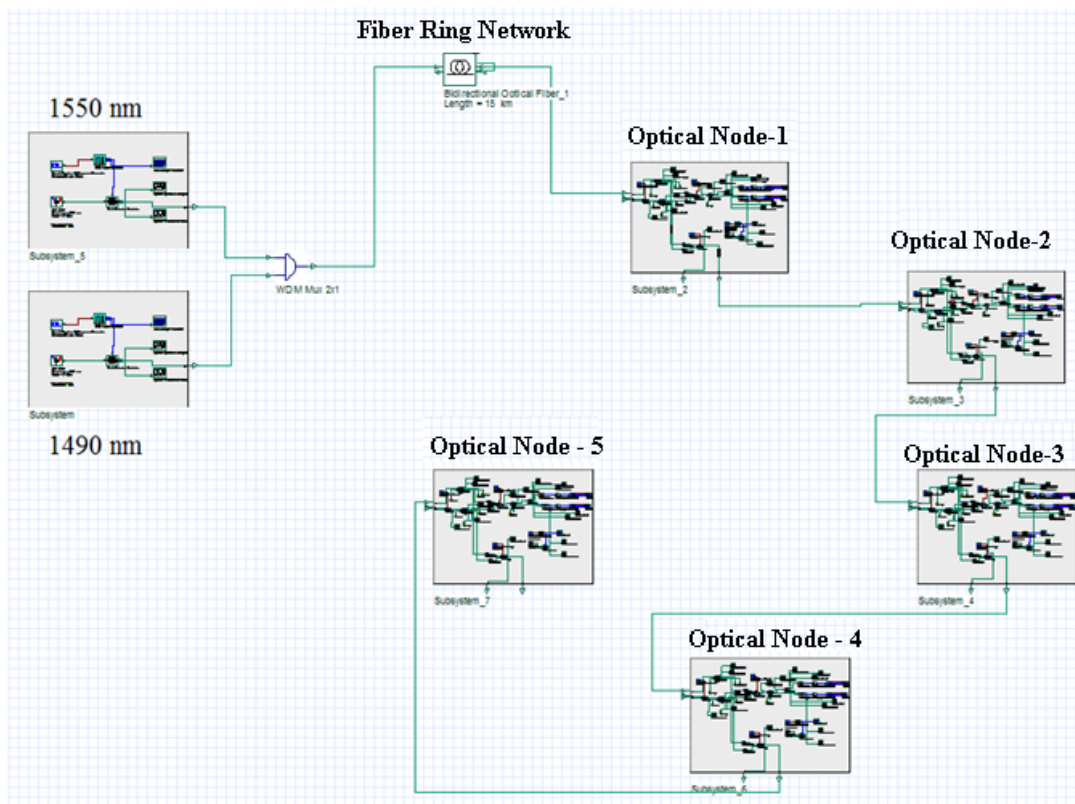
Fiber Ring Network

Bidirectional Optical Fiber_1
Length = 15 km

1550 nm

Subsystem_5

Subsystem

1490 nm

WDM Mux 2x1

Optical Node-1

Subsystem_2

Optical Node-2

Subsystem_3

Optical Node - 5

Subsystem_7

Optical Node-3

Subsystem_4

Optical Node - 4

Subsystem_6